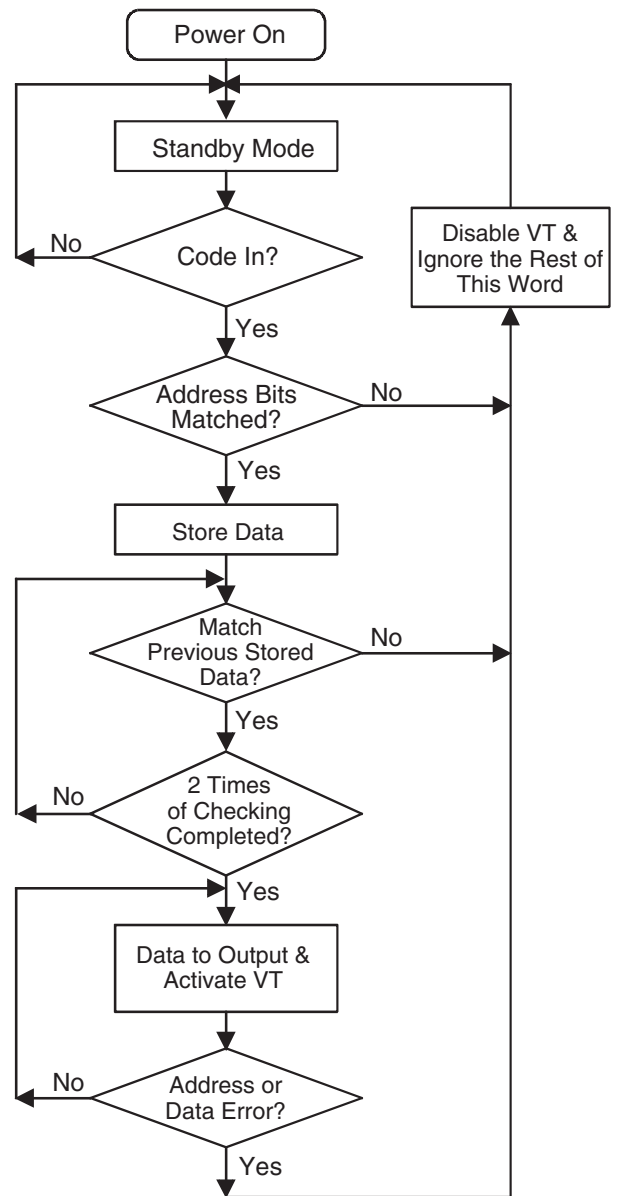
Power On

Standby Mode

No

Code In?

Disable VT & Ignore the Rest of This Word

Yes

Address Bits Matched?

No

Yes

Store Data

Match Previous Stored Data?

No

Yes

No

2 Times of Checking Completed?

Yes

Data to Output & Activate VT

No

Address or Data Error?

Yes